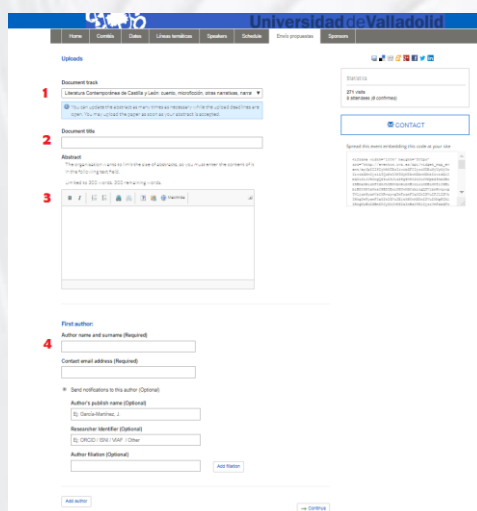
Universidad de Valladolid

Home | Comités | Dates | Líneas temáticas | Speakers | Schedule | Envío propuestas | Sponsors

Uploads

1

Document track

Literatura Contemporánea de Castilla y León: cuento, microficción, otras narrativas, narra

You can update the abstract as many times as necessary while the upload deadlines are open. You may upload the paper as soon as your abstract is accepted.

2

Document title

Abstract

The organisation wants to limit the size of abstracts, so you must enter the content of it in the following field.

Limited to 300 words. 300 remaining words.

3

First author:

4

Author name and surname (Required)

Contact email address (Required)

Send notifications to this author (Optional)

Author's publish name (Optional)

Ej: García-Martínez, J.

Researcher Identifier (Optional)

Ej: ORCID / ISNI / VIAF / Other

Author filiation (Optional)

Add filiation

Add author

Continue

Valoraciones

271 visits
0 attendees (0 confirmed)

CONTACT

Spread this event embedding this code at your site

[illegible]